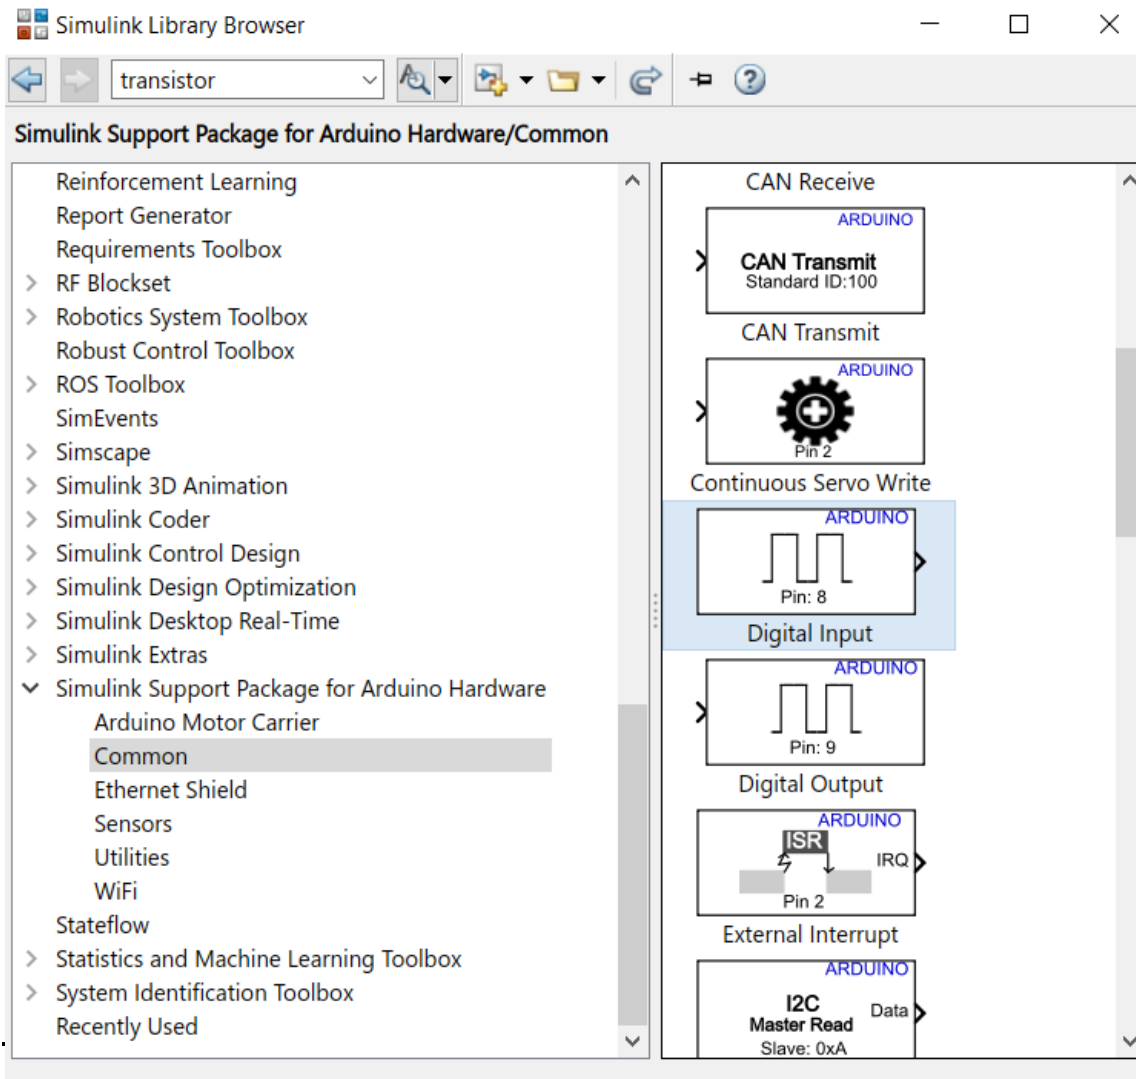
Simulink Library Browser

transistor

Simulink Support Package for Arduino Hardware/Common

Reinforcement Learning
Report Generator
Requirements Toolbox
RF Blockset
Robotics System Toolbox
Robust Control Toolbox
ROS Toolbox
SimEvents
Simscape
Simulink 3D Animation
Simulink Coder
Simulink Control Design
Simulink Design Optimization
Simulink Desktop Real-Time
Simulink Extras
Simulink Support Package for Arduino Hardware
Arduino Motor Carrier
Common
Ethernet Shield
Sensors
Utilities
WiFi
Stateflow
Statistics and Machine Learning Toolbox
System Identification Toolbox
Recently Used

CAN Receive

ARDUINO
CAN Transmit
Standard ID:100
CAN Transmit

ARDUINO
Pin 2
Continuous Servo Write

ARDUINO
Pin: 8
Digital Input

ARDUINO
Pin: 9
Digital Output

ARDUINO
ISR
IRQ
Pin 2
External Interrupt

ARDUINO
I2C
Master Read
Data
Slave: 0xA